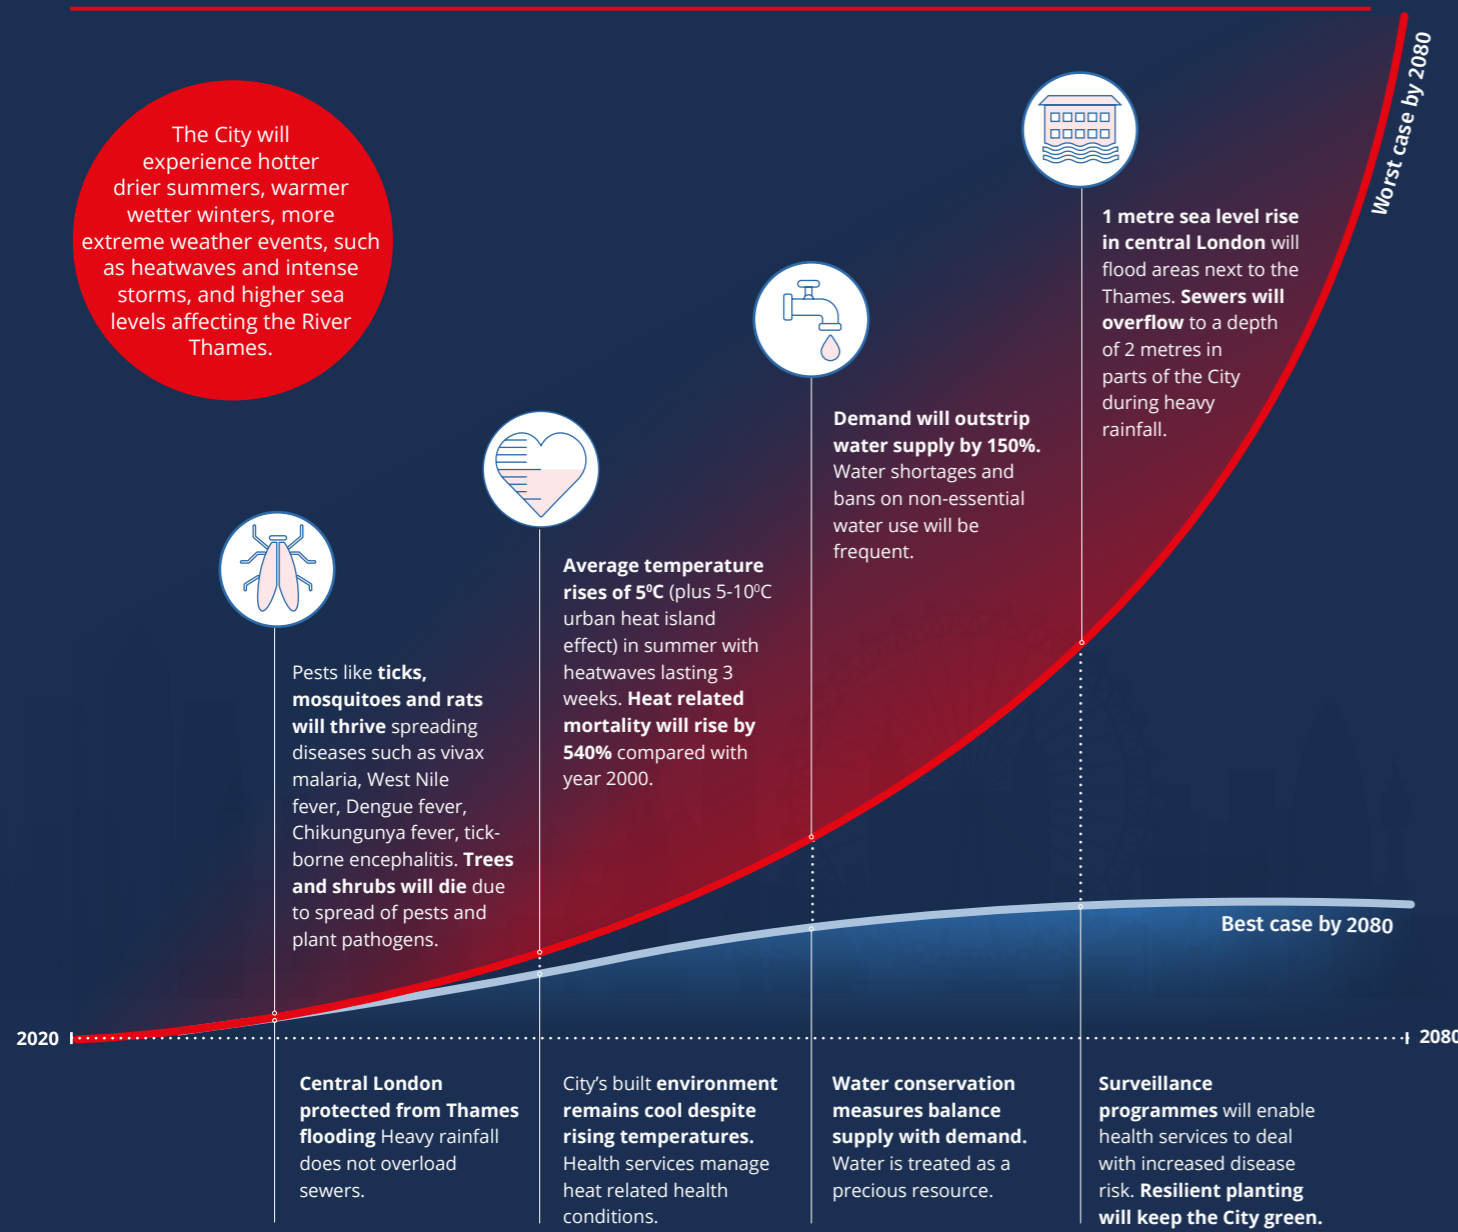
The City will experience hotter drier summers, warmer wetter winters, more extreme weather events, such as heatwaves and intense storms, and higher sea levels affecting the River Thames.

Worst case by 2080

1 metre sea level rise in central London will flood areas next to the Thames. Sewers will overflow to a depth of 2 metres in parts of the City during heavy rainfall.

Demand will outstrip water supply by 150%. Water shortages and bans on non-essential water use will be frequent.

Average temperature rises of 5°C (plus 5-10°C urban heat island effect) in summer with heatwaves lasting 3 weeks. Heat related mortality will rise by 540% compared with year 2000.

Pests like ticks, mosquitoes and rats will thrive spreading diseases such as vivax malaria, West Nile fever, Dengue fever, Chikungunya fever, tick-borne encephalitis. Trees and shrubs will die due to spread of pests and plant pathogens.

Best case by 2080

2020

2080

Central London protected from Thames flooding Heavy rainfall does not overload sewers.

City's built environment remains cool despite rising temperatures. Health services manage heat related health conditions.

Water conservation measures balance supply with demand. Water is treated as a precious resource.

Surveillance programmes will enable health services to deal with increased disease risk. Resilient planting will keep the City green.